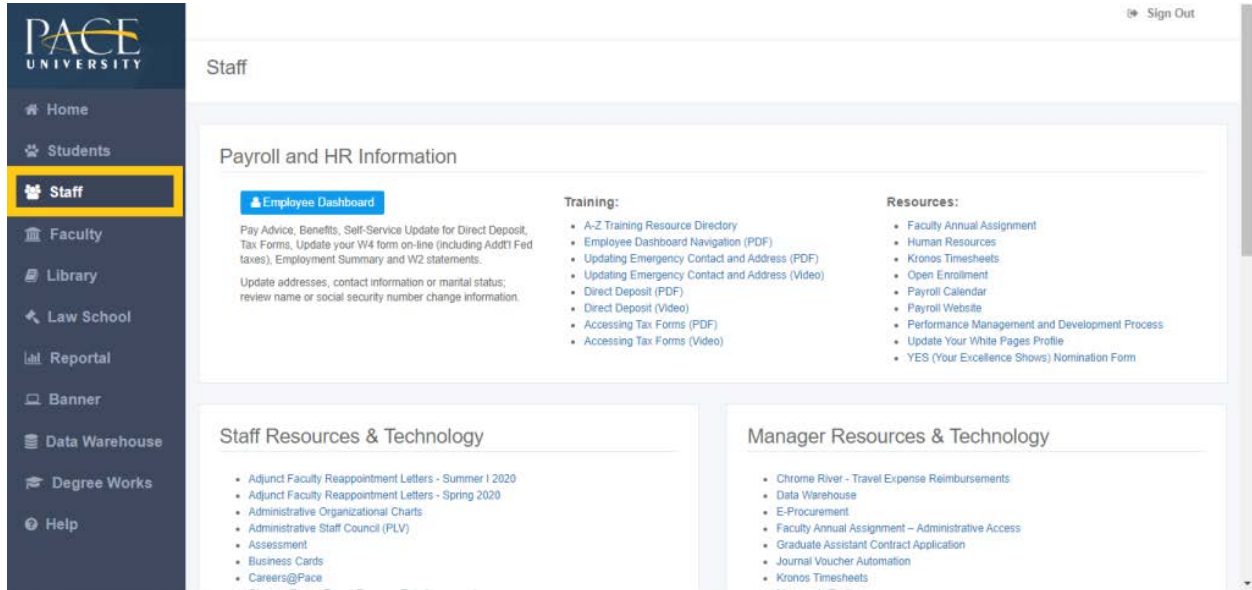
PACE
UNIVERSITY

Home
Students
Staff
Faculty
Library
Law School
Reportal
Banner
Data Warehouse
Degree Works
Help

Sign Out

Staff

Payroll and HR Information

Employee Dashboard

Pay Advice, Benefits, Self-Service Update for Direct Deposit, Tax Forms, Update your W4 form on-line (including Addt'l Fed taxes), Employment Summary and W2 statements.

Update addresses, contact information or marital status; review name or social security number change information.

Training:

- A-Z Training Resource Directory
- Employee Dashboard Navigation (PDF)
- Updating Emergency Contact and Address (PDF)
- Updating Emergency Contact and Address (Video)
- Direct Deposit (PDF)
- Direct Deposit (Video)
- Accessing Tax Forms (PDF)
- Accessing Tax Forms (Video)

Resources:

- Faculty Annual Assignment
- Human Resources
- Kronos Timesheets
- Open Enrollment
- Payroll Calendar
- Payroll Website
- Performance Management and Development Process
- Update Your White Pages Profile
- YES (Your Excellence Shows) Nomination Form

Staff Resources & Technology

- Adjunct Faculty Reappointment Letters - Summer I 2020
- Adjunct Faculty Reappointment Letters - Spring 2020
- Administrative Organizational Charts
- Administrative Staff Council (PLV)
- Assessment
- Business Cards
- Careers@Pace

Manager Resources & Technology

- Chrome River - Travel Expense Reimbursements
- Data Warehouse
- E-Procurement
- Faculty Annual Assignment – Administrative Access
- Graduate Assistant Contract Application
- Journal Voucher Automation
- Kronos Timesheets